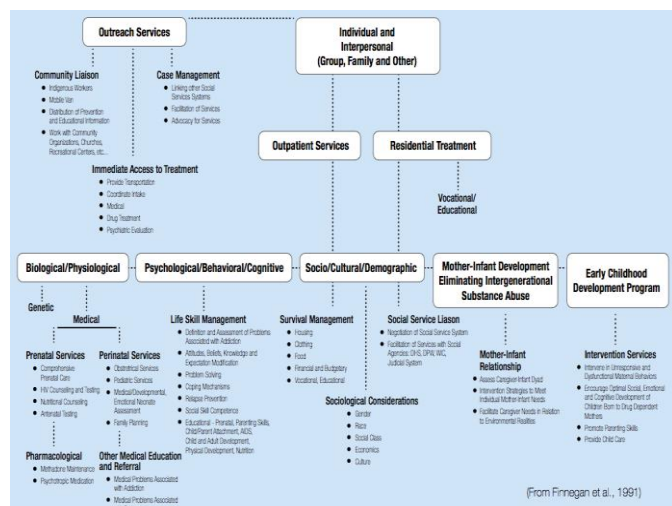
Outreach Services

Individual and Interpersonal (Group, Family and Other)

Community Liaison
- Indigenous Workers
- Mobile Van
- Distribution of Prevention and Educational Information
- Work with Community Organizations, Churches, Recreational Centers, etc.

Case Management
- Linking other Social Services Systems
- Facilitation of Services
- Advocacy for Services

Immediate Access to Treatment
- Provide Transportation
- Coordinate Intake
- Medical
- Drug Treatment
- Psychiatric Evaluation

Outpatient Services

Residential Treatment

Vocational/ Educational

Biological/Physiological

Psychological/Behavioral/Cognitive

Socio/Cultural/Demographic

Mother-Infant Development Eliminating Intergenerational Substance Abuse

Early Childhood Development Program

Genetic

Medical

Prenatal Services
- Comprehensive Prenatal Care
- HIV Counseling and Testing
- Nutritional Counseling
- Antenatal Testing

Perinatal Services
- Obstetrical Services
- Pediatric Services
- Medical/Developmental, Emotional Neonate Assessment
- Family Planning

Pharmacological
- Methadone Maintenance
- Psychotropic Medication

Other Medical Education and Referral
- Medical Problems Associated with Addiction
- Medical Problems Associated

Life Skill Management
- Definition and Assessment of Problems Associated with Addiction
- Attitudes, Beliefs, Knowledge and Expectation Modification
- Problem Solving
- Coping Mechanisms
- Relapse Prevention
- Social Skill Competence
- Educational - Prenatal, Parenting Skills, Child/Parent Attachment, AIDS, Child and Adult Development, Physical Development, Nutrition

Survival Management
- Housing
- Clothing
- Food
- Financial and Budgetary
- Vocational, Educational

Social Service Liason
- Negotiation of Social Service System
- Facilitation of Services with Social Agencies: DHS, DPW, WIC, Judicial System

Sociological Considerations
- Gender
- Race
- Social Class
- Economics
- Culture

Mother-Infant Relationship
- Assess Caregiver-Infant Dyad
- Intervention Strategies to Meet Individual Mother-Infant Needs
- Facilitate Caregiver Needs in Relation to Environmental Realities

Intervention Services
- Intervene in Unresponsive and Dysfunctional Maternal Behaviors
- Encourage Optimal Social, Emotional and Cognitive Development of Children Born to Drug Dependent Mothers
- Promote Parenting Skills
- Provide Child Care

(From Finnegan et al., 1991)